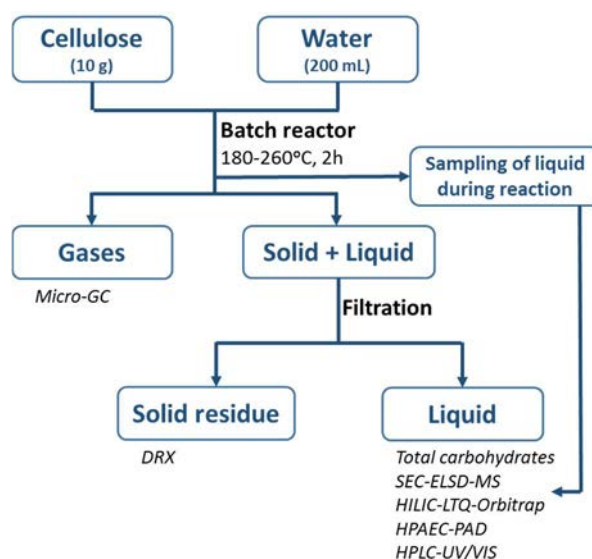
Cellulose
(10 g)

Water
(200 mL)

Batch reactor
180-260°C, 2h

Sampling of liquid during reaction

Gases

Micro-GC

Solid + Liquid

Filtration

Solid residue

DRX

Liquid

Total carbohydrates
SEC-ELSD-MS
HILIC-LTQ-Orbitrap
HPAEC-PAD
HPLC-UV/VIS